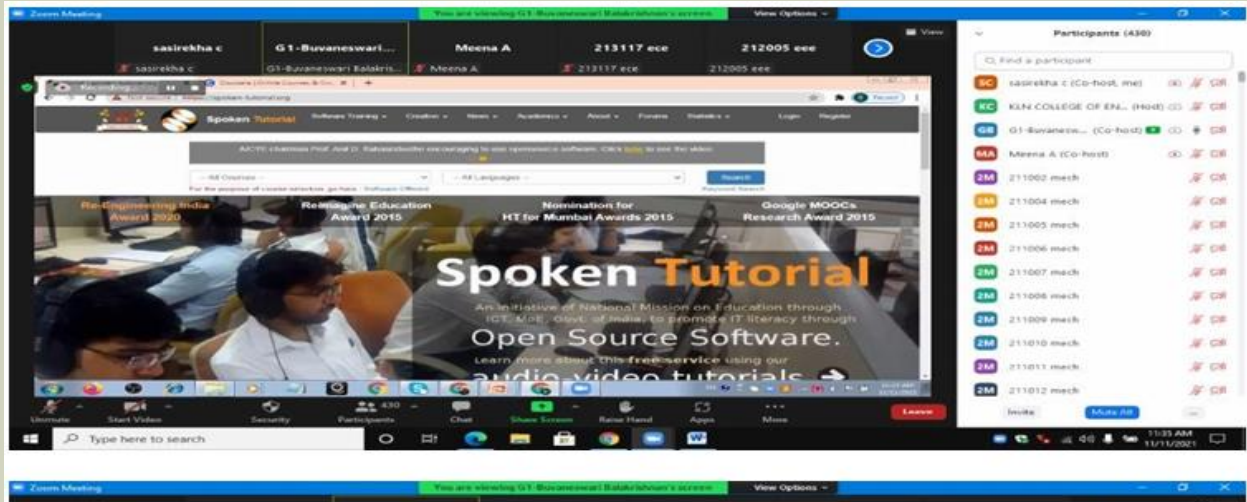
Zoom Meeting
You are viewing G1-Buvaneswari Balakrishnan's screen
View Options
View

sasirekha c
sasirekha c
G1-Buvaneswari...
G1-Buvaneswari Balakris...
Meena A
Meena A
213117 ece
213117 ece
212005 eee
212005 eee

Recording...

Spoken Tutorial
Software Training
Creation
News
Academics
About
Forums
Statistics
Login
Register

AICTE chairman Prof. Anil D. Sahasrabudhe encouraging to use opensource software. Click here to see the video.

-- All Courses --
-- All Languages --
Search

Re-Engineering India Award 2020
Reimagine Education Award 2015
Nomination for HT for Mumbai Awards 2015
Google MOOCs Research Award 2015

Spoken Tutorial
An initiative of National Mission on Education through ICT, MoE, Govt. of India, to promote IT literacy through
Open Source Software.
Learn more about this free service using our
audio-video tutorials

Unmute
Start Video
Security
Participants 430
Chat
Share Screen
Raise Hand
Apps
More
Leave

Type here to search

Participants (430)
Find a participant
SC sasirekha c (Co-host, me)
KC KLN COLLEGE OF EN... (Host)
GB G1-Buvanesw... (Co-host)
MA Meena A (Co-host)
2M 211002 mech
2M 211004 mech
2M 211005 mech
2M 211006 mech
2M 211007 mech
2M 211008 mech
2M 211009 mech
2M 211010 mech
2M 211011 mech
2M 211012 mech
Invite
Mute All

11:35 AM
11/11/2021

Zoom Meeting
You are viewing G1-Buvaneswari Balakrishnan's screen
View Options